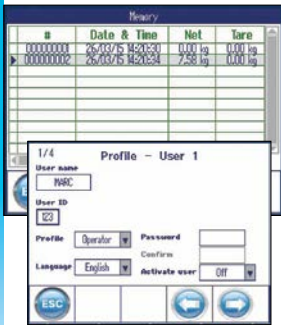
Memory

| # | Date & Time | Net | Tare |
|---|---|---|---|
| 000000001 | 26/03/15 14:20:30 | 0.00 kg | 0.00 kg |
| 000000002 | 26/03/15 14:20:34 | 7.58 kg | 0.00 kg |

1/4 Profile - User 1

User name
MARC

User ID
123

Profile Operator

Password

Confirm

Language English

Activate user Off

ESC